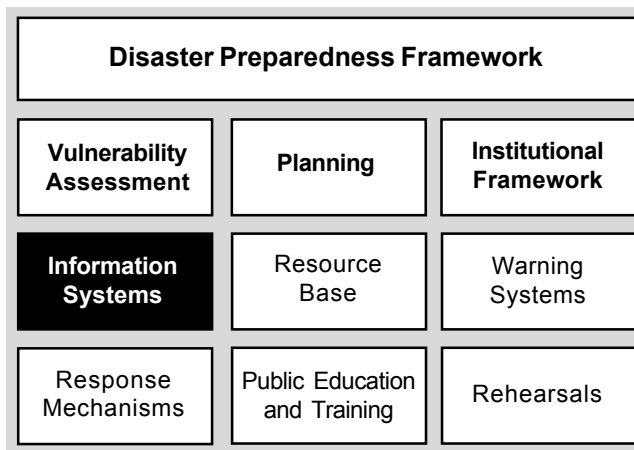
Disaster Preparedness Framework

Vulnerability Assessment

Planning

Institutional Framework

Information Systems

Resource Base

Warning Systems

Response Mechanisms

Public Education and Training

Rehearsals